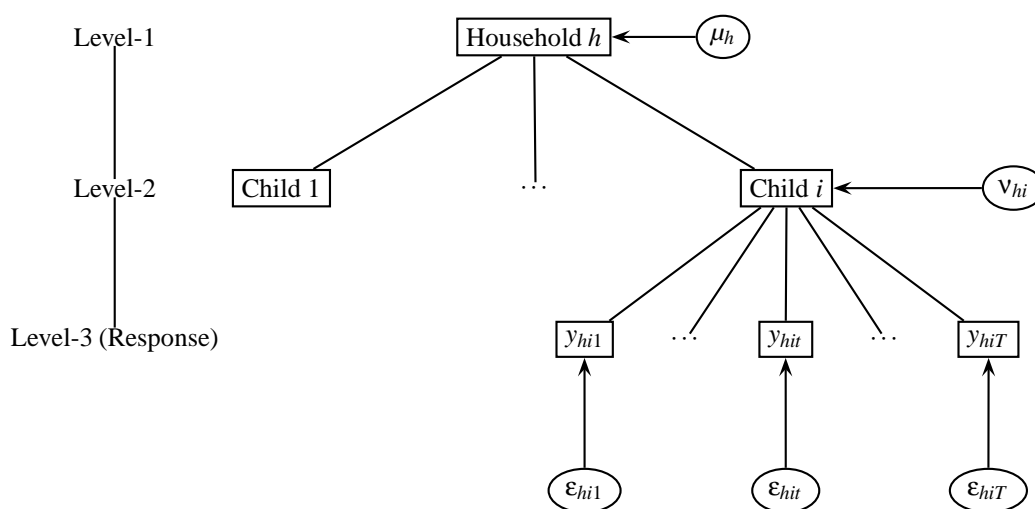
Level-1

Household $h$

$\mu_h$

Level-2

Child 1

$\cdots$

Child $i$

$\nu_{hi}$

Level-3 (Response)

$y_{hi1}$

$\cdots$

$y_{hit}$

$\cdots$

$y_{hiT}$

$\varepsilon_{hi1}$

$\varepsilon_{hit}$

$\varepsilon_{hiT}$